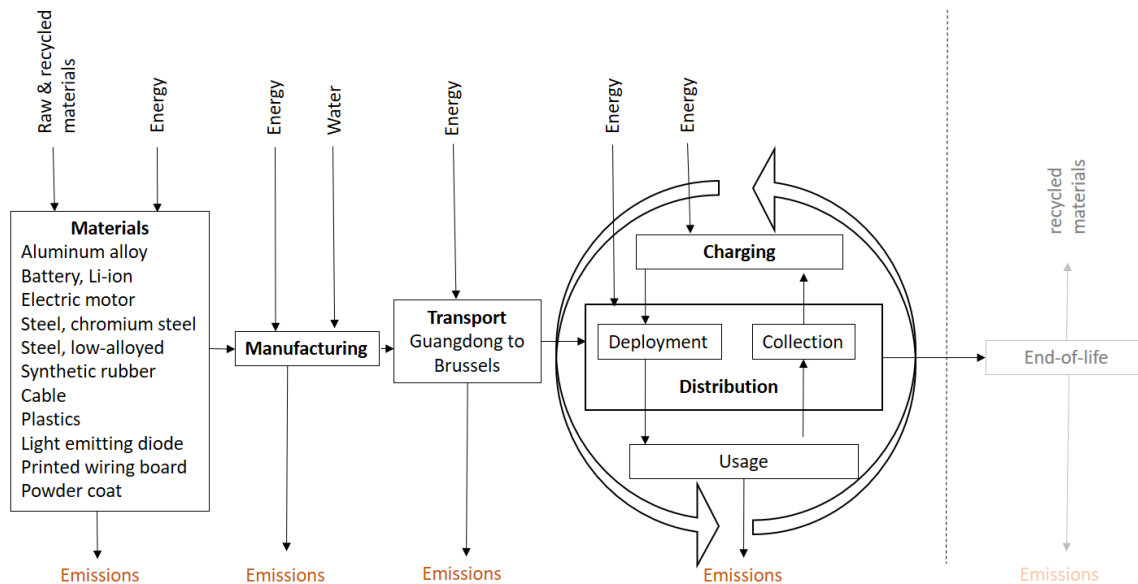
Raw & recycled materials

Energy

Materials
Aluminum alloy
Battery, Li-ion
Electric motor
Steel, chromium steel
Steel, low-alloyed
Synthetic rubber
Cable
Plastics
Light emitting diode
Printed wiring board
Powder coat

Emissions

Energy

Water

Manufacturing

Emissions

Energy

Transport
Guangdong to Brussels

Emissions

Energy

Energy

Charging

Deployment

Collection

Distribution

Usage

Emissions

recycled materials

End-of-life

Emissions